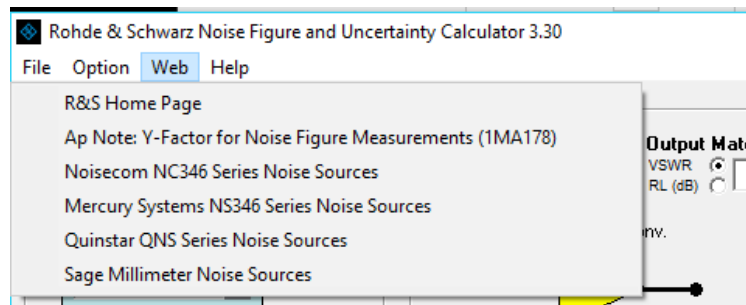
Rohde & Schwarz Noise Figure and Uncertainty Calculator 3.30

File Option Web Help

R&S Home Page
Ap Note: Y-Factor for Noise Figure Measurements (1MA178)
Noisecom NC346 Series Noise Sources
Mercury Systems NS346 Series Noise Sources
Quinstar QNS Series Noise Sources
Sage Millimeter Noise Sources

Output Mat
VSWR
RL (dB)
nv.